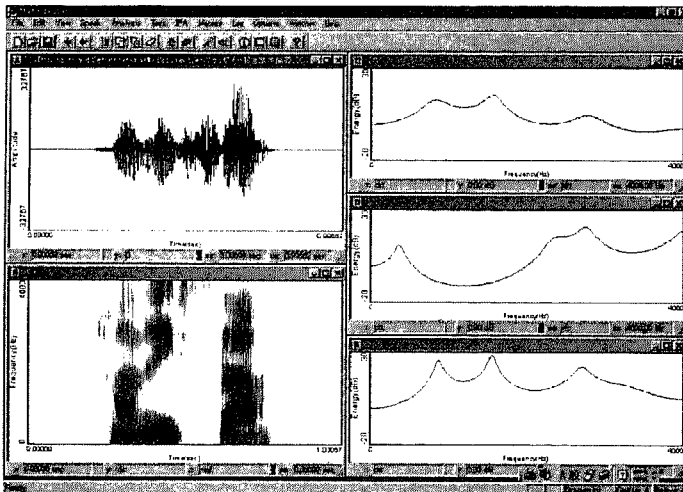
File Edit View Tools Analysis Tone IPA Window Help

32767

Amplitude

-32767

0.00000

Time(sec)

0.60097

4000

Frequency(Hz)

0

0.00000

Time(sec)

1.00097

Energy(dB)

20

Frequency(Hz)

4000

Energy(dB)

20

Frequency(Hz)

4000

Energy(dB)

20

Frequency(Hz)

4000